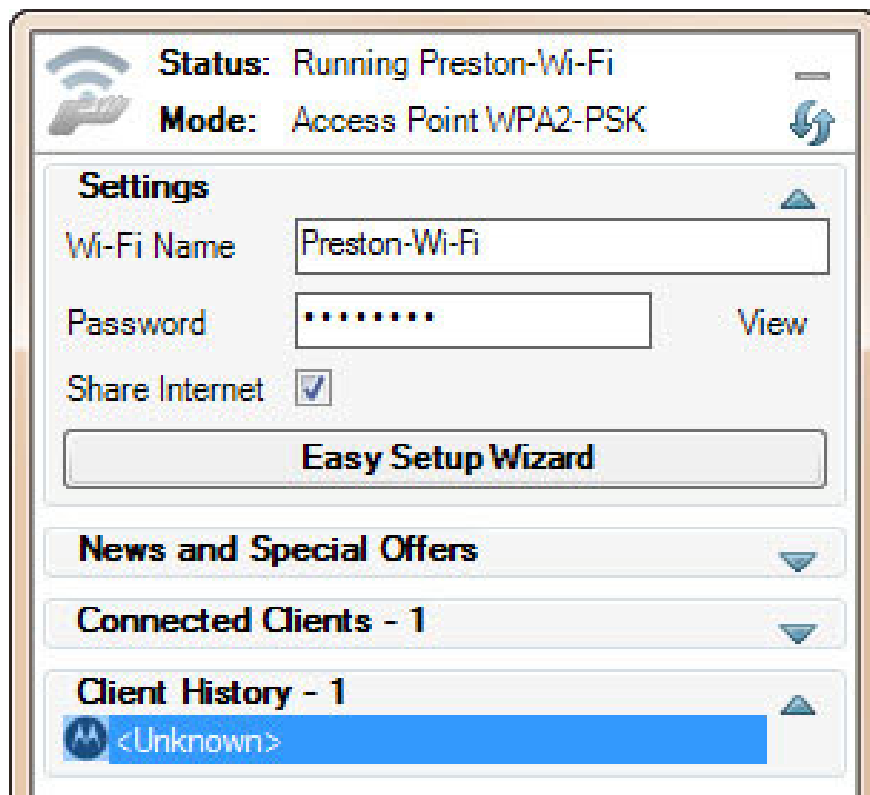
Status: Running Preston-Wi-Fi

Mode: Access Point WPA2-PSK

Settings

Wi-Fi Name Preston-Wi-Fi

Password •••••••• View

Share Internet

Easy Setup Wizard

News and Special Offers

Connected Clients - 1

Client History - 1

<Unknown>